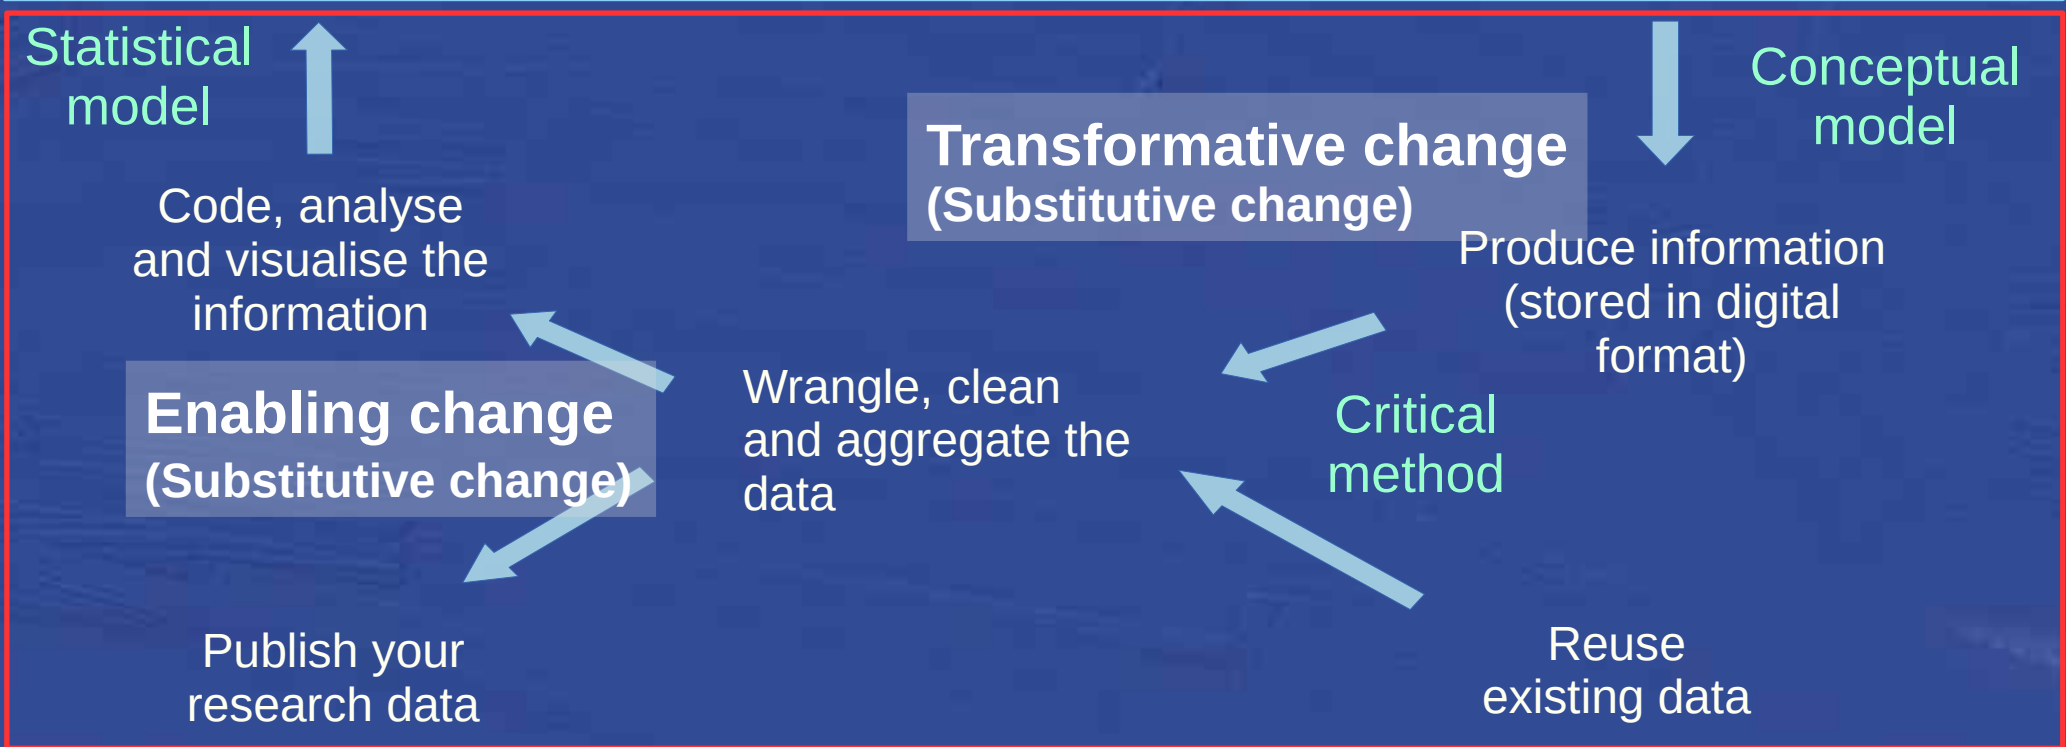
Statistical model

Conceptual model

Transformative change
(Substitutive change)

Code, analyse and visualise the information

Produce information (stored in digital format)

Enabling change
(Substitutive change)

Wrangle, clean and aggregate the data

Critical method

Publish your research data

Reuse existing data